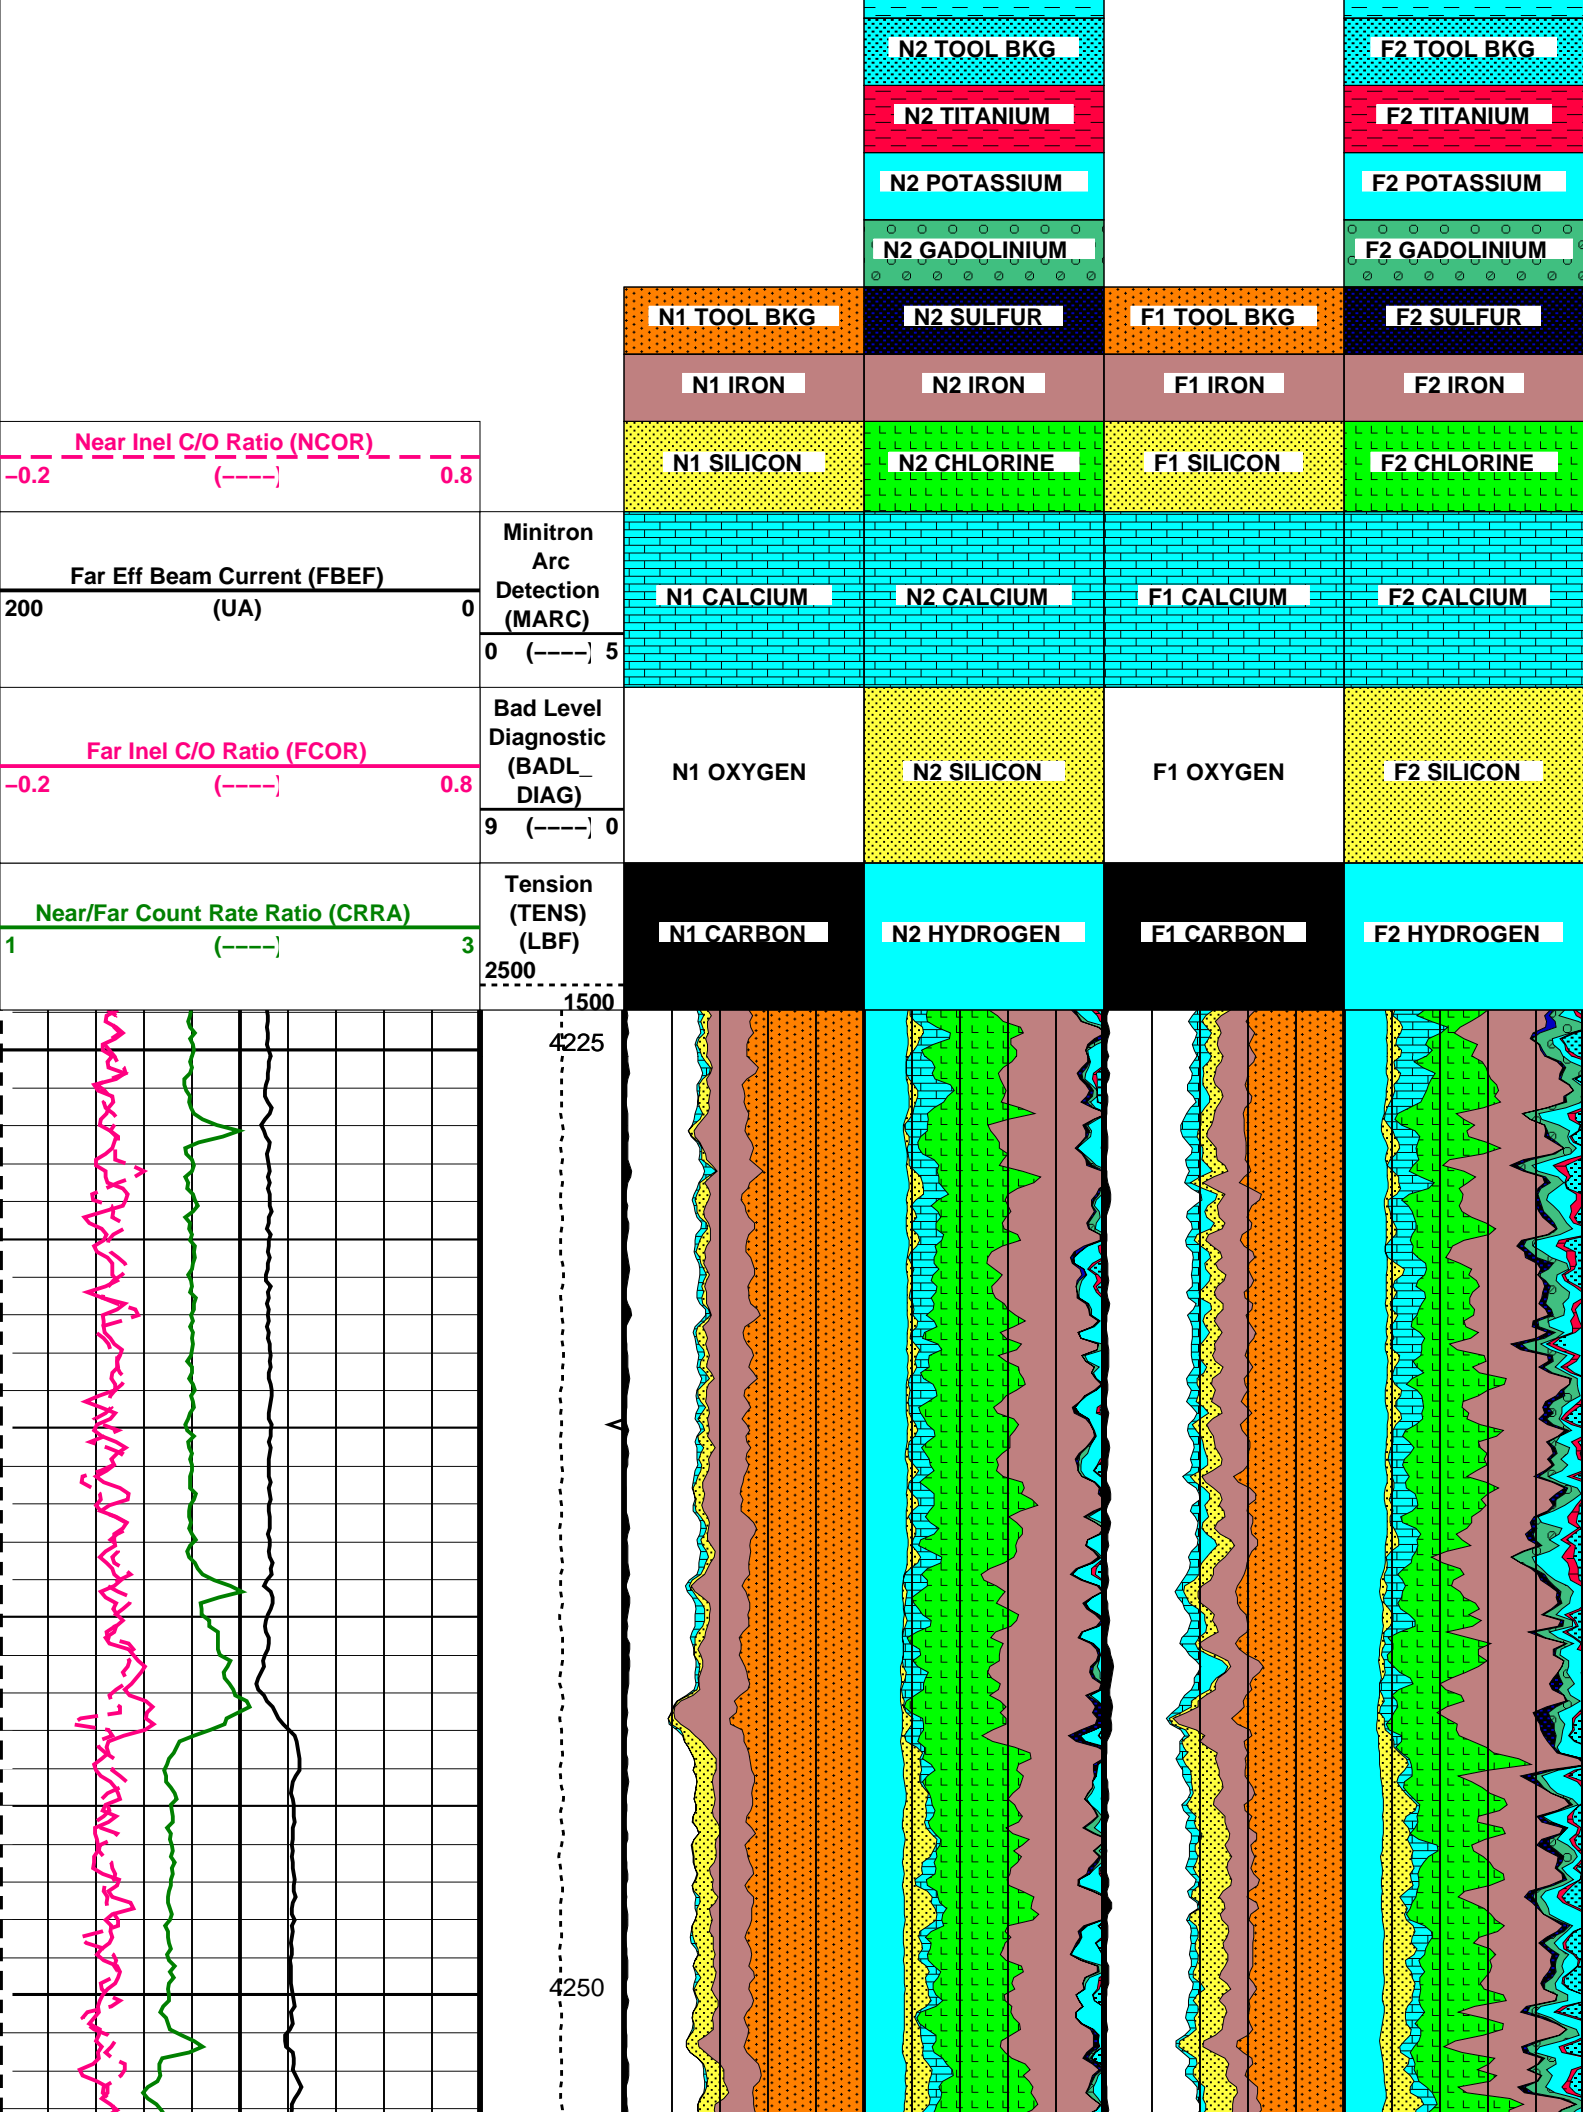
N2 TOOL BKG

F2 TOOL BKG

N2 TITANIUM

F2 TITANIUM

N2 POTASSIUM

F2 POTASSIUM

N2 GADOLINIUM

F2 GADOLINIUM

N1 TOOL BKG

N2 SULFUR

F1 TOOL BKG

F2 SULFUR

N1 IRON

N2 IRON

F1 IRON

F2 IRON

Near Inel C/O Ratio (NCOR)

−0.2 (----) 0.8

N1 SILICON

N2 CHLORINE

F1 SILICON

F2 CHLORINE

Far Eff Beam Current (FBEF)

200 (UA) 0

Minitron Arc Detection (MARC)

0 (----) 5

N1 CALCIUM

N2 CALCIUM

F1 CALCIUM

F2 CALCIUM

Far Inel C/O Ratio (FCOR)

−0.2 (----) 0.8

Bad Level Diagnostic (BADL_DIAG)

9 (----) 0

N1 OXYGEN

N2 SILICON

F1 OXYGEN

F2 SILICON

Near/Far Count Rate Ratio (CRRA)

1 (----) 3

Tension (TENS) (LBF)

2500

1500

N1 CARBON

N2 HYDROGEN

F1 CARBON

F2 HYDROGEN

4225

4250